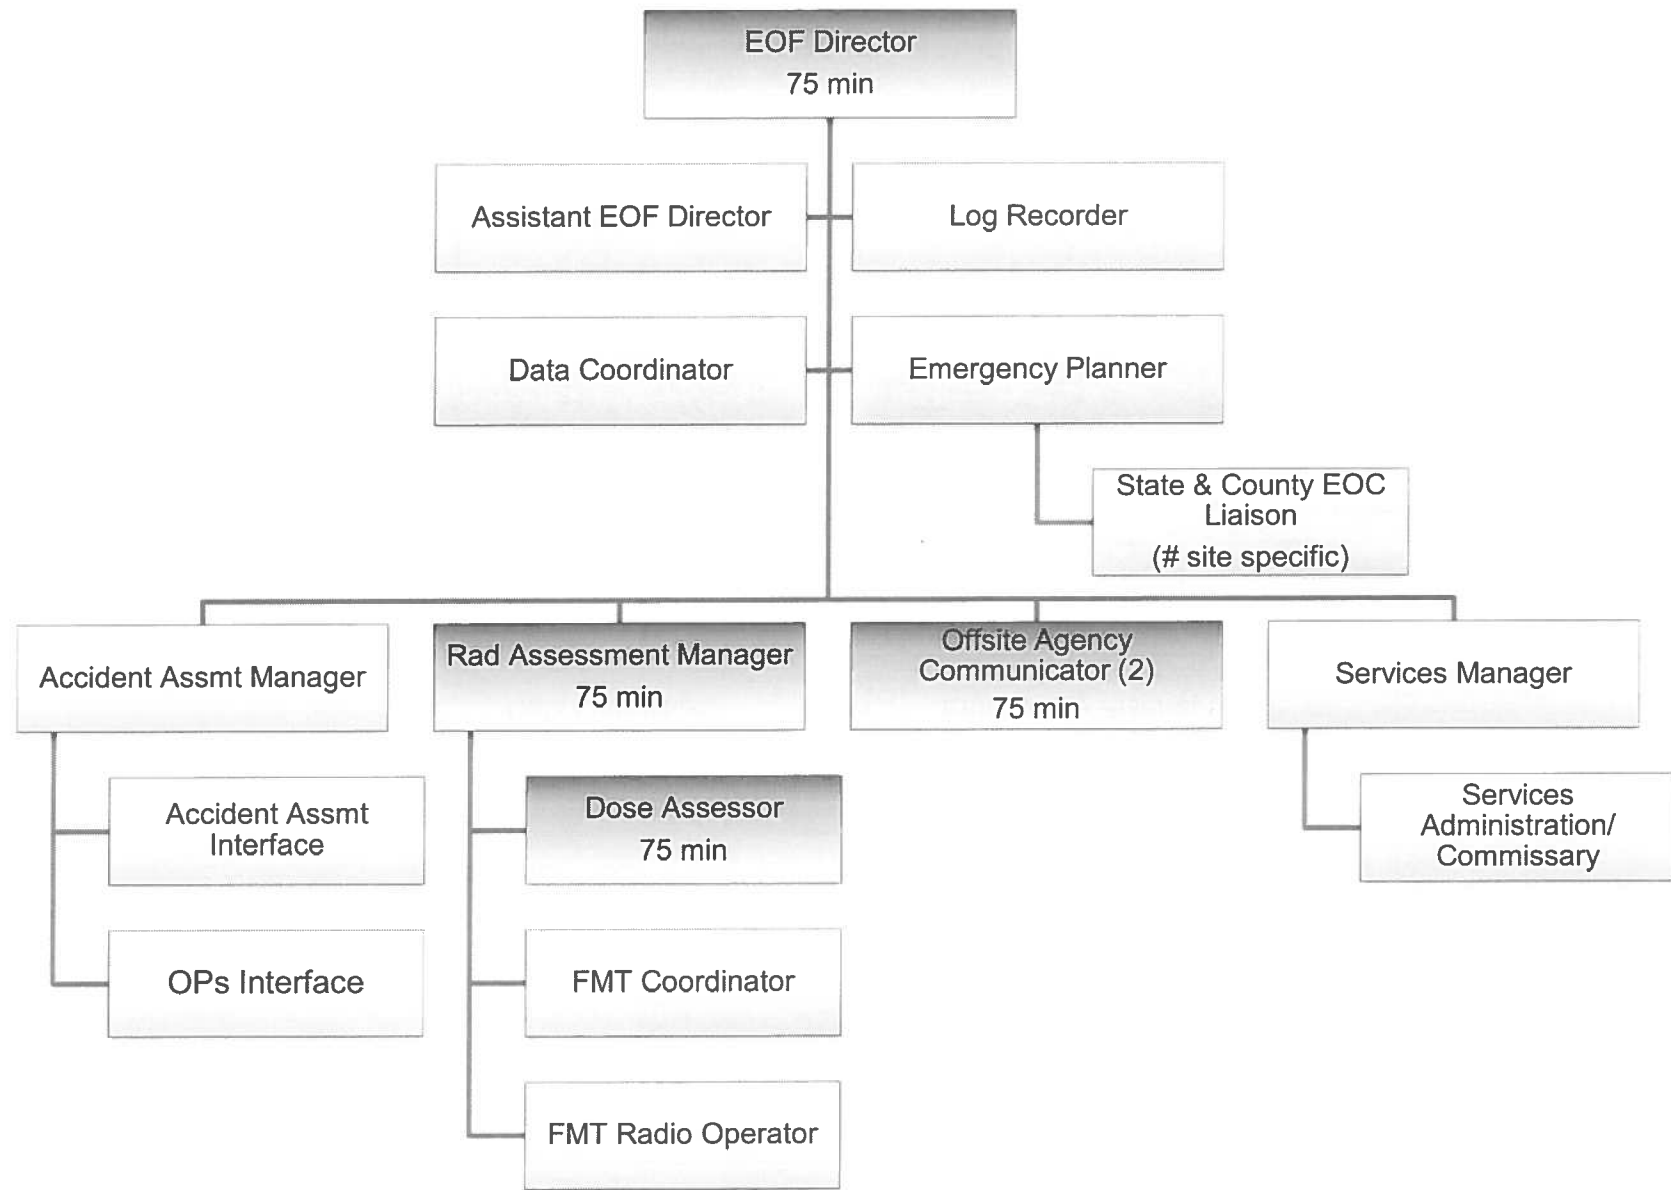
EOF Director
75 min

Assistant EOF Director

Log Recorder

Data Coordinator

Emergency Planner

State & County EOC Liaison
(# site specific)

Accident Assmt Manager

Rad Assessment Manager
75 min

Offsite Agency Communicator (2)
75 min

Services Manager

Accident Assmt Interface

OPs Interface

Dose Assessor
75 min

FMT Coordinator

FMT Radio Operator

Services Administration/ Commissary